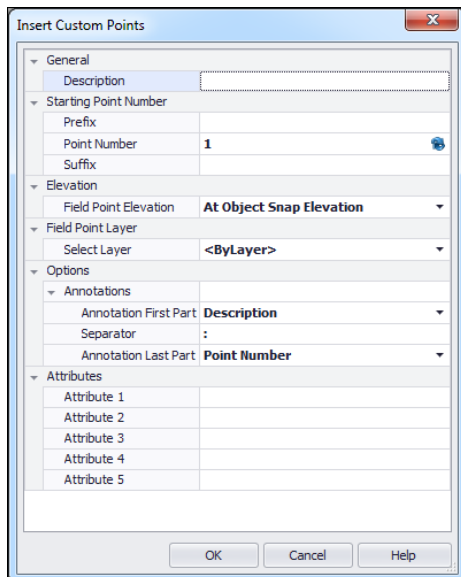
Insert Custom Points

General

Description

Starting Point Number

Prefix

Point Number 1

Suffix

Elevation

Field Point Elevation At Object Snap Elevation

Field Point Layer

Select Layer <ByLayer>

Options

Annotations

Annotation First Part Description

Separator :

Annotation Last Part Point Number

Attributes

Attribute 1

Attribute 2

Attribute 3

Attribute 4

Attribute 5

OK Cancel Help